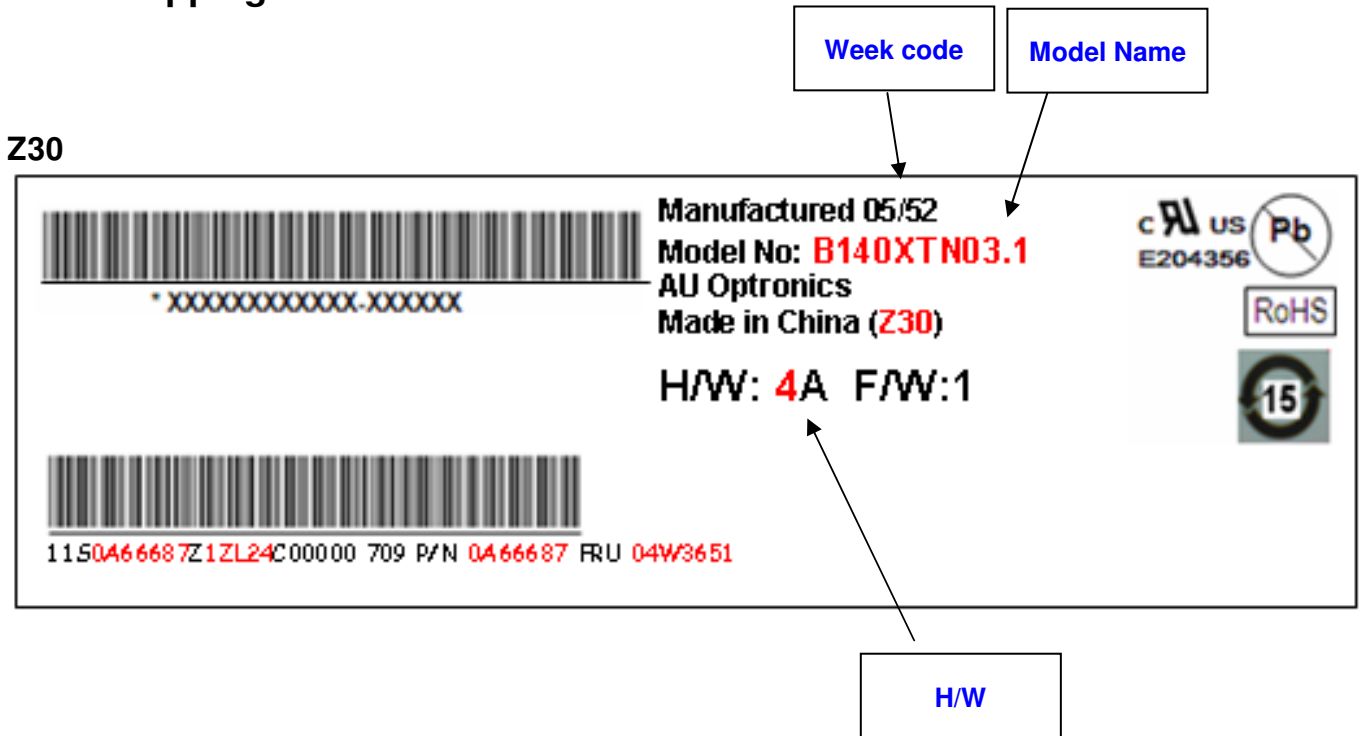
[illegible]

Week code

Model Name

Z30

* XXXXXXXXXXXX-XXXXXX

Manufactured 05/52
Model No: B140XTN03.1
AU Optronics
Made in China (Z30)

H/W: 4A F/W:1

c US
E204356
Pb

RoHS

15

11S0A66687Z1ZL24C00000 709 P/N 0A66687 FRU 04W3651

H/W